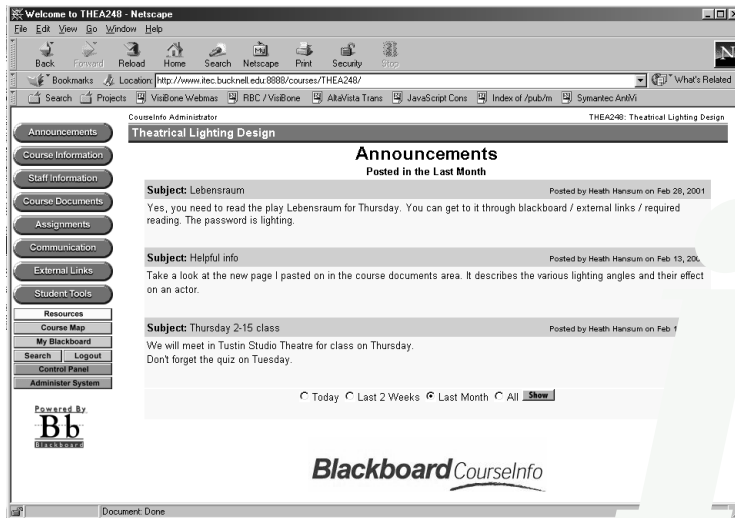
Welcome to THEA248 - Netscape

File Edit View Go Window Help

Back Forward Reload Home Search Netscape Print Security Stop

Bookmarks Location: http://www.itec.bucknell.edu:8888/courses/THEA248/ What's Related

Search Projects VisiBone Webmas RBC / VisiBone AltaVista Trans JavaScript Cons Index of /pub/m Symantec AntiVi

Announcements
Course Information
Staff Information
Course Documents
Assignments
Communication
External Links
Student Tools

Resources
Course Map
My Blackboard
Search Logout
Control Panel
Administer System

Powered By
Bb
Blackboard

CourseInfo Administrator THEA248: Theatrical Lighting Design

Theatrical Lighting Design

Announcements
Posted in the Last Month

Subject: Lebensraum Posted by Heath Hansum on Feb 28, 2001

Yes, you need to read the play Lebensraum for Thursday. You can get to it through blackboard / external links / required reading. The password is lighting.

Subject: Helpful info Posted by Heath Hansum on Feb 13, 200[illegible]

Take a look at the new page I pasted on in the course documents area. It describes the various lighting angles and their effect on an actor.

Subject: Thursday 2-15 class Posted by Heath Hansum on Feb 1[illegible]

We will meet in Tustin Studio Theatre for class on Thursday.
Don't forget the quiz on Tuesday.

Today Last 2 Weeks Last Month All Show

Blackboard CourseInfo

Document: Done